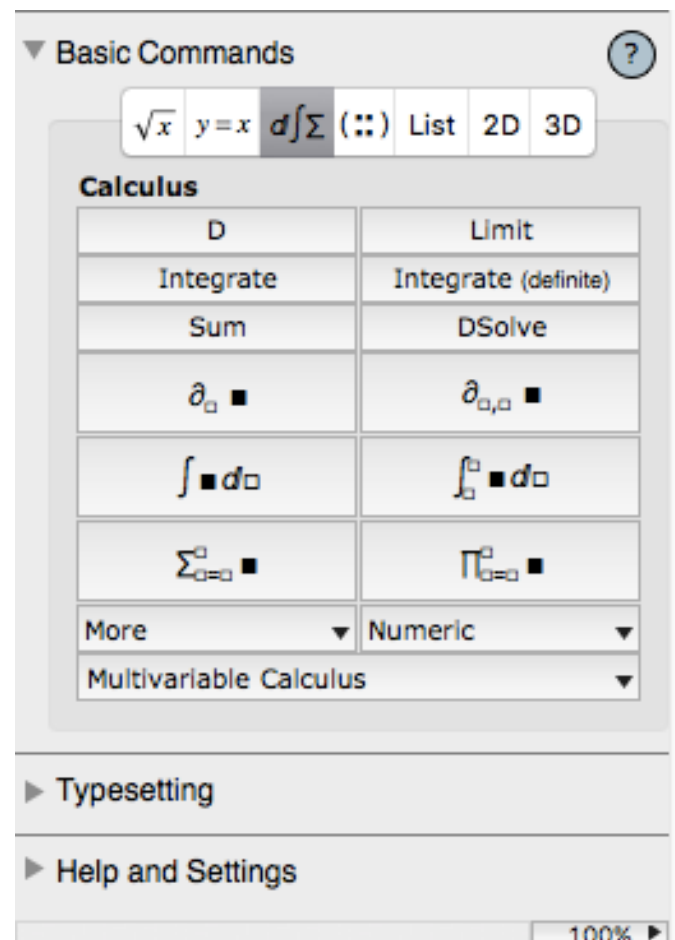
Basic Commands

?

$\sqrt{x}$ | $y=x$ | $d\int\Sigma$ | $(\because)$ | List | 2D | 3D

Calculus

| D | Limit |
|---|---|
| Integrate | Integrate (definite) |
| Sum | DSolve |
| $\partial_{\square}\blacksquare$ | $\partial_{\square,\square}\blacksquare$ |
| $\int\blacksquare d\square$ | $\int_{\square}^{\square}\blacksquare d\square$ |
| $\sum_{\square=\square}^{\square}\blacksquare$ | $\prod_{\square=\square}^{\square}\blacksquare$ |
| More | Numeric |

Multivariable Calculus

Typesetting

Help and Settings

100%